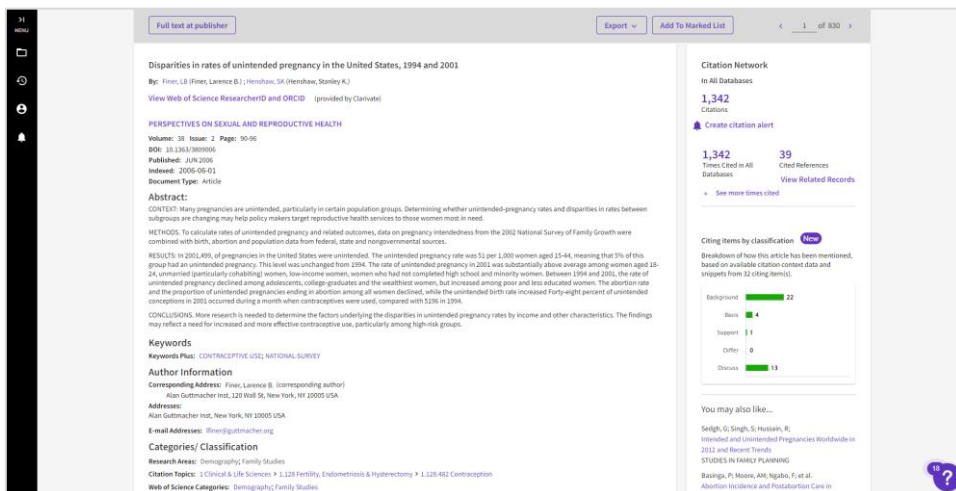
MENU

Full text at publisher

Export ⌄ Add To Marked List ‹ 1 of 830 ›

Disparities in rates of unintended pregnancy in the United States, 1994 and 2001

By: Finer, LB (Finer, Lawrence B.) ; Henshaw, SK (Henshaw, Stanley K.)

View Web of Science ResearcherID and ORCID (provided by Clarivate)

PERSPECTIVES ON SEXUAL AND REPRODUCTIVE HEALTH

Volume: 38 Issue: 2 Page: 90-96
DOI: 10.1363/3809006
Published: JUN 2006
Indexed: 2006-06-01
Document Type: Article

Abstract:

CONTEXT: Many pregnancies are unintended, particularly in certain population groups. Determining whether unintended-pregnancy rates and disparities in rates between subgroups are changing may help policy makers target reproductive health services to those women in most need.

METHODS. To calculate rates of unintended pregnancy and related outcomes, data on pregnancy intendedness from the 2002 National Survey of Family Growth were combined with birth, abortion and population data from federal, state and nongovernmental sources.

RESULTS: In 2001,49%, of pregnancies in the United States were unintended. The unintended pregnancy rate was 51 per 1,000 women aged 15-44, meaning that 5% of this group had an unintended pregnancy. This level was unchanged from 1994. The rate of unintended pregnancy in 2001 was substantially above average among women aged 18-24, unmarried (particularly cohabiting) women, low-income women, women who had not completed high school and minority women. Between 1994 and 2001, the rate of unintended pregnancy declined among adolescents, college-graduates and the wealthiest women, but increased among poor and less educated women. The abortion rate and the proportion of unintended pregnancies ending in abortion among all women declined, while the unintended birth rate increased Forty-eight percent of unintended conceptions in 2001 occurred during a month when contraceptives were used, compared with 51% in 1994.

CONCLUSIONS. More research is needed to determine the factors underlying the disparities in unintended pregnancy rates by income and other characteristics. The findings may reflect a need for increased and more effective contraceptive use, particularly among high-risk groups.

Keywords
Keywords Plus: CONTRACEPTIVE USE; NATIONAL-SURVEY

Author Information
Corresponding Address: Finer, Lawrence B. (corresponding author)
Alan Guttmacher Inst, 120 Wall St, New York, NY 10005 USA
Addresses:
Alan Guttmacher Inst, New York, NY 10005 USA

E-mail Addresses: lfiner@guttmacher.org

Categories/ Classification
Research Areas: Demography; Family Studies
Citation Topics: 1 Clinical & Life Sciences > 1.128 Fertility, Endometriosis & Hysterectomy > 1.128.482 Contraception
Web of Science Categories: Demography; Family Studies

Citation Network
In All Databases

1,342
Citations

Create citation alert

1,342
Times Cited in All Databases

39
Cited References

View Related Records

+ See more times cited

Citing items by classification New

Breakdown of how this article has been mentioned, based on available citation context data and snippets from 32 citing item(s).

| | |
|---|---|
| Background | 22 |
| Basis | 4 |
| Support | 1 |
| Differ | 0 |
| Discuss | 13 |

You may also like...

Sedgh, G; Singh, S; Hussain, R;
Intended and Unintended Pregnancies Worldwide in 2012 and Recent Trends
STUDIES IN FAMILY PLANNING

Basinga, P; Moore, AM; Ngabo, F; et al.
Abortion Incidence and Postabortion Care in

18
?